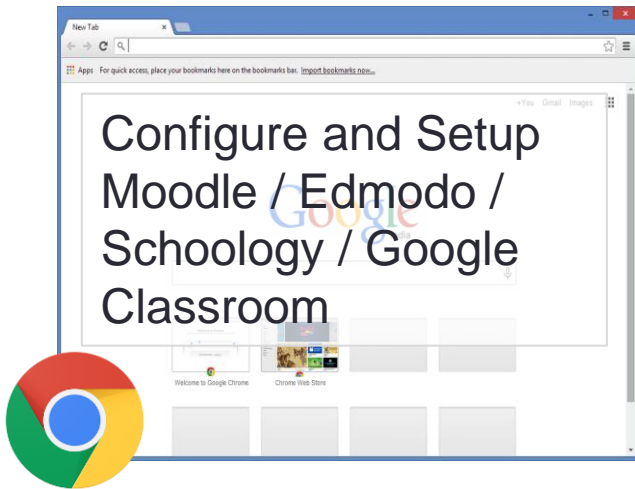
New Tab

Apps For quick access, place your bookmarks here on the bookmarks bar. Import bookmarks now...

+You Gmail Images

Configure and Setup Moodle / Edmodo / Schoology / Google Classroom

Google

Welcome to Google Chrome

Chrome Web Store